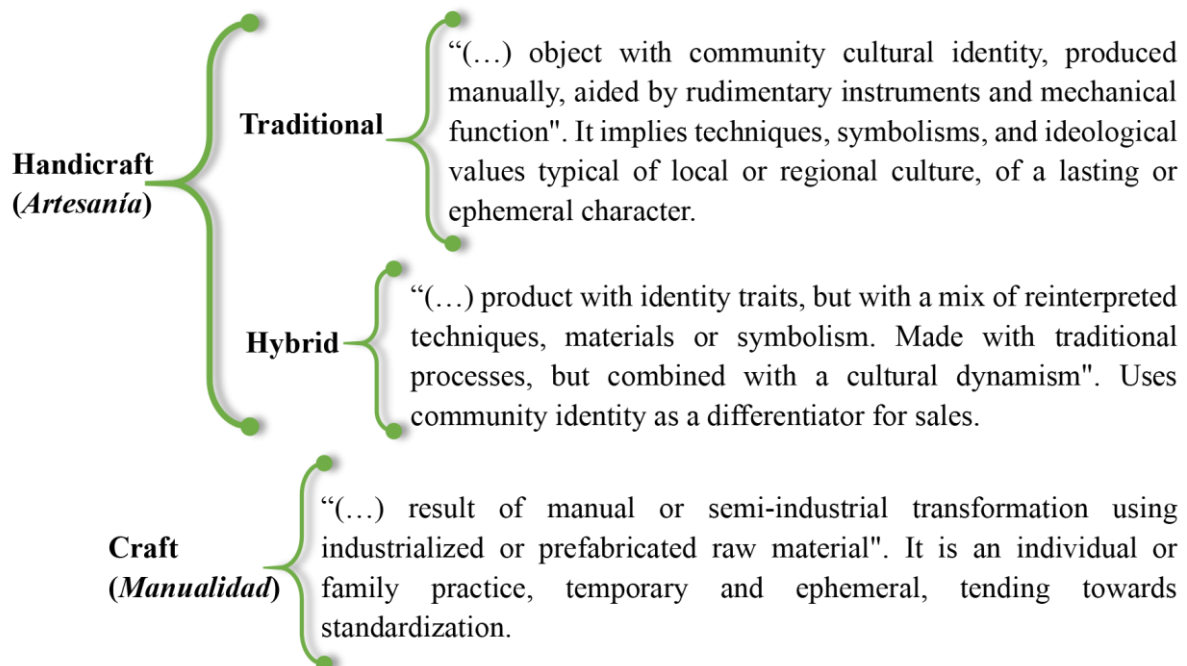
Handicraft (*Artesanía*)

Traditional

“(…) object with community cultural identity, produced manually, aided by rudimentary instruments and mechanical function". It implies techniques, symbolisms, and ideological values typical of local or regional culture, of a lasting or ephemeral character.

Hybrid

“(…) product with identity traits, but with a mix of reinterpreted techniques, materials or symbolism. Made with traditional processes, but combined with a cultural dynamism". Uses community identity as a differentiator for sales.

Craft (*Manualidad*)

“(…) result of manual or semi-industrial transformation using industrialized or prefabricated raw material". It is an individual or family practice, temporary and ephemeral, tending towards standardization.